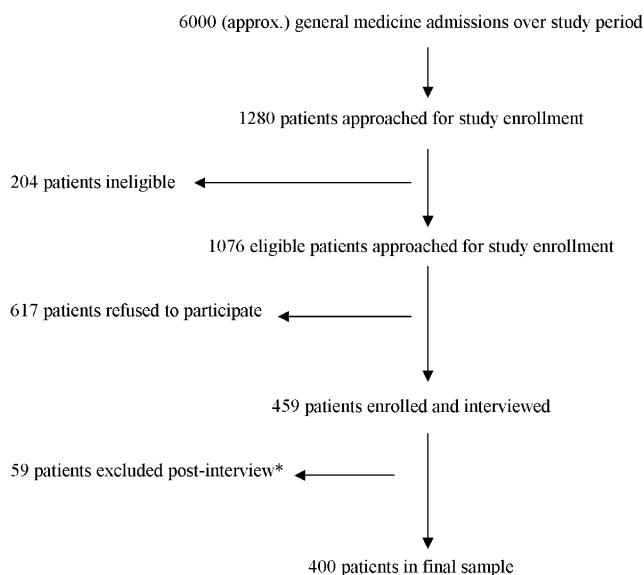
6000 (approx.) general medicine admissions over study period

1280 patients approached for study enrollment

204 patients ineligible

1076 eligible patients approached for study enrollment

617 patients refused to participate

459 patients enrolled and interviewed

59 patients excluded post-interview*

400 patients in final sample